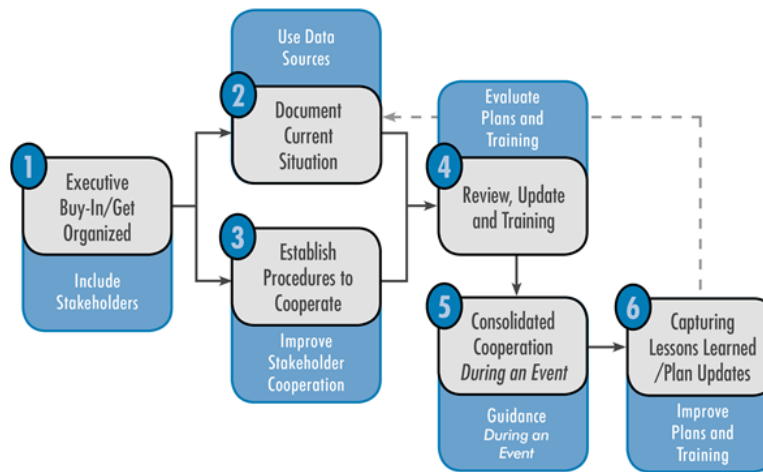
1
Executive Buy-In/Get Organized

Include Stakeholders

Use Data Sources

2
Document Current Situation

3
Establish Procedures to Cooperate

Improve Stakeholder Cooperation

Evaluate Plans and Training

4
Review, Update and Training

5
Consolidated Cooperation *During an Event*

Guidance *During an Event*

6
Capturing Lessons Learned /Plan Updates

Improve Plans and Training